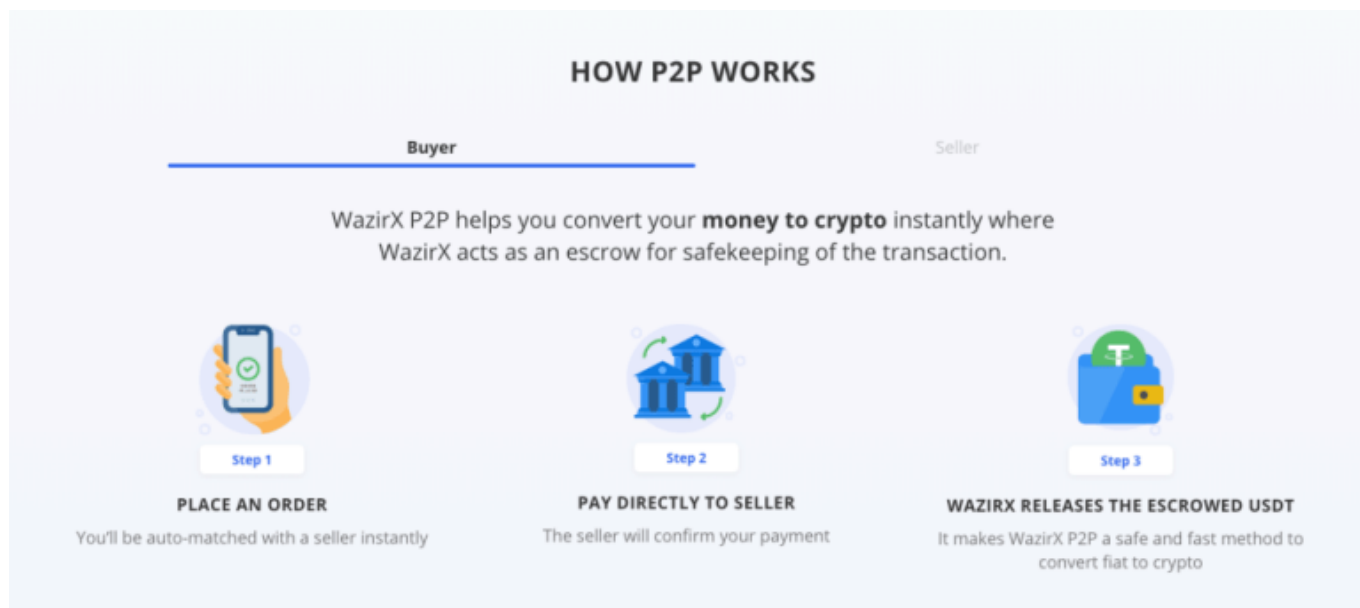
HOW P2P WORKS

Buyer

Seller

WazirX P2P helps you convert your **money to crypto** instantly where WazirX acts as an escrow for safekeeping of the transaction.

Step 1

PLACE AN ORDER

You'll be auto-matched with a seller instantly

Step 2

PAY DIRECTLY TO SELLER

The seller will confirm your payment

Step 3

WAZIRX RELEASES THE ESCROWED USDT

It makes WazirX P2P a safe and fast method to convert fiat to crypto